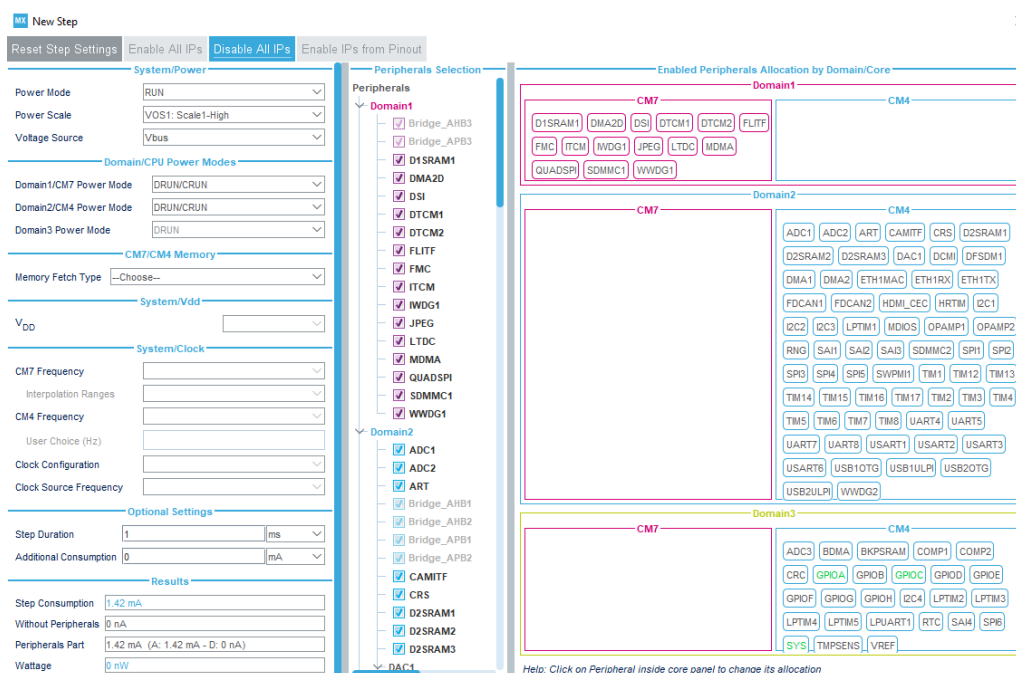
MX New Step

Reset Step Settings | Enable All IPs | Disable All IPs | Enable IPs from Pinout

System/Power

Power Mode RUN
Power Scale VOS1: Scale1-High
Voltage Source Vbus

Domain/CPU Power Modes

Domain1/CM7 Power Mode DRUN/CRUN
Domain2/CM4 Power Mode DRUN/CRUN
Domain3 Power Mode DRUN

CM7/CM4 Memory

Memory Fetch Type --Choose--

System/Vdd

$V_{DD}$

System/Clock

CM7 Frequency
Interpolation Ranges
CM4 Frequency
User Choice (Hz)
Clock Configuration
Clock Source Frequency

Optional Settings

Step Duration 1 ms
Additional Consumption 0 mA

Results

Step Consumption 1.42 mA
Without Peripherals 0 nA
Peripherals Part 1.42 mA (A: 1.42 mA - D: 0 nA)
Wattage 0 nW

Peripherals Selection

Peripherals
Domain1
Bridge_AHB3
Bridge_APB3
D1SRAM1
DMA2D
DSI
DTCM1
DTCM2
FLITF
FMC
ITCM
IWDG1
JPEG
LTDC
MDMA
QUADSPI
SDMMC1
WWDG1
Domain2
ADC1
ADC2
ART
Bridge_AHB1
Bridge_AHB2
Bridge_APB1
Bridge_APB2
CAMITF
CRS
D2SRAM1
D2SRAM2
D2SRAM3
DAC1

Enabled Peripherals Allocation by Domain/Core

Domain1
CM7
D1SRAM1 DMA2D DSI DTCM1 DTCM2 FLITF FMC ITCM IWDG1 JPEG LTDC MDMA QUADSPI SDMMC1 WWDG1
CM4

Domain2
CM7
CM4
ADC1 ADC2 ART CAMITF CRS D2SRAM1 D2SRAM2 D2SRAM3 DAC1 DCMI DFSDM1 DMA1 DMA2 ETH1MAC ETH1RX ETH1TX FDCAN1 FDCAN2 HDMI_CEC HRTIM I2C1 I2C2 I2C3 LPTIM1 MDIOS OPAMP1 OPAMP2 RNG SAI1 SAI2 SAI3 SDMMC2 SPI1 SPI2 SPI3 SPI4 SPI5 SWPMI1 TIM1 TIM12 TIM13 TIM14 TIM15 TIM16 TIM17 TIM2 TIM3 TIM4 TIM5 TIM6 TIM7 TIM8 UART4 UART5 UART7 UART8 USART1 USART2 USART3 USART6 USB1OTG USB1ULPI USB2OTG USB2ULPI WWDG2

Domain3
CM7
CM4
ADC3 BDMA BKPSRAM COMP1 COMP2 CRC GPIOA GPIOB GPIOC GPIOD GPIOE GPIOF GPIOG GPIOH I2C4 LPTIM2 LPTIM3 LPTIM4 LPTIM5 LPUART1 RTC SAI4 SPI6 SYS TMPSENS VREF

Help: Click on Peripheral inside core panel to change its allocation